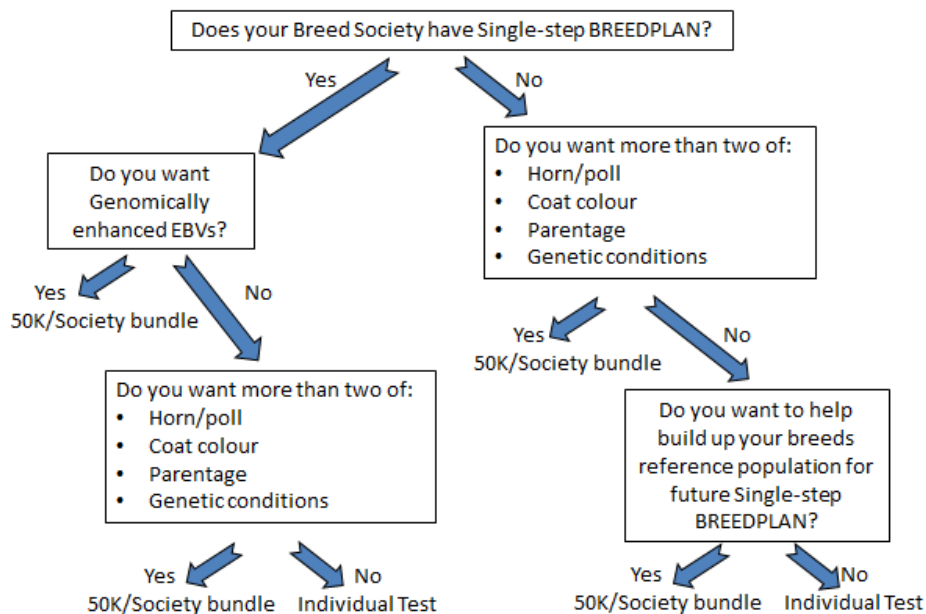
Does your Breed Society have Single-step BREEDPLAN?

Yes

No

Do you want Genomically enhanced EBVs?

Do you want more than two of:
- Horn/poll
- Coat colour
- Parentage
- Genetic conditions

Yes
50K/Society bundle

No

Yes
50K/Society bundle

No

Do you want more than two of:
- Horn/poll
- Coat colour
- Parentage
- Genetic conditions

Do you want to help build up your breeds reference population for future Single-step BREEDPLAN?

Yes
50K/Society bundle

No
Individual Test

Yes
50K/Society bundle

No
Individual Test